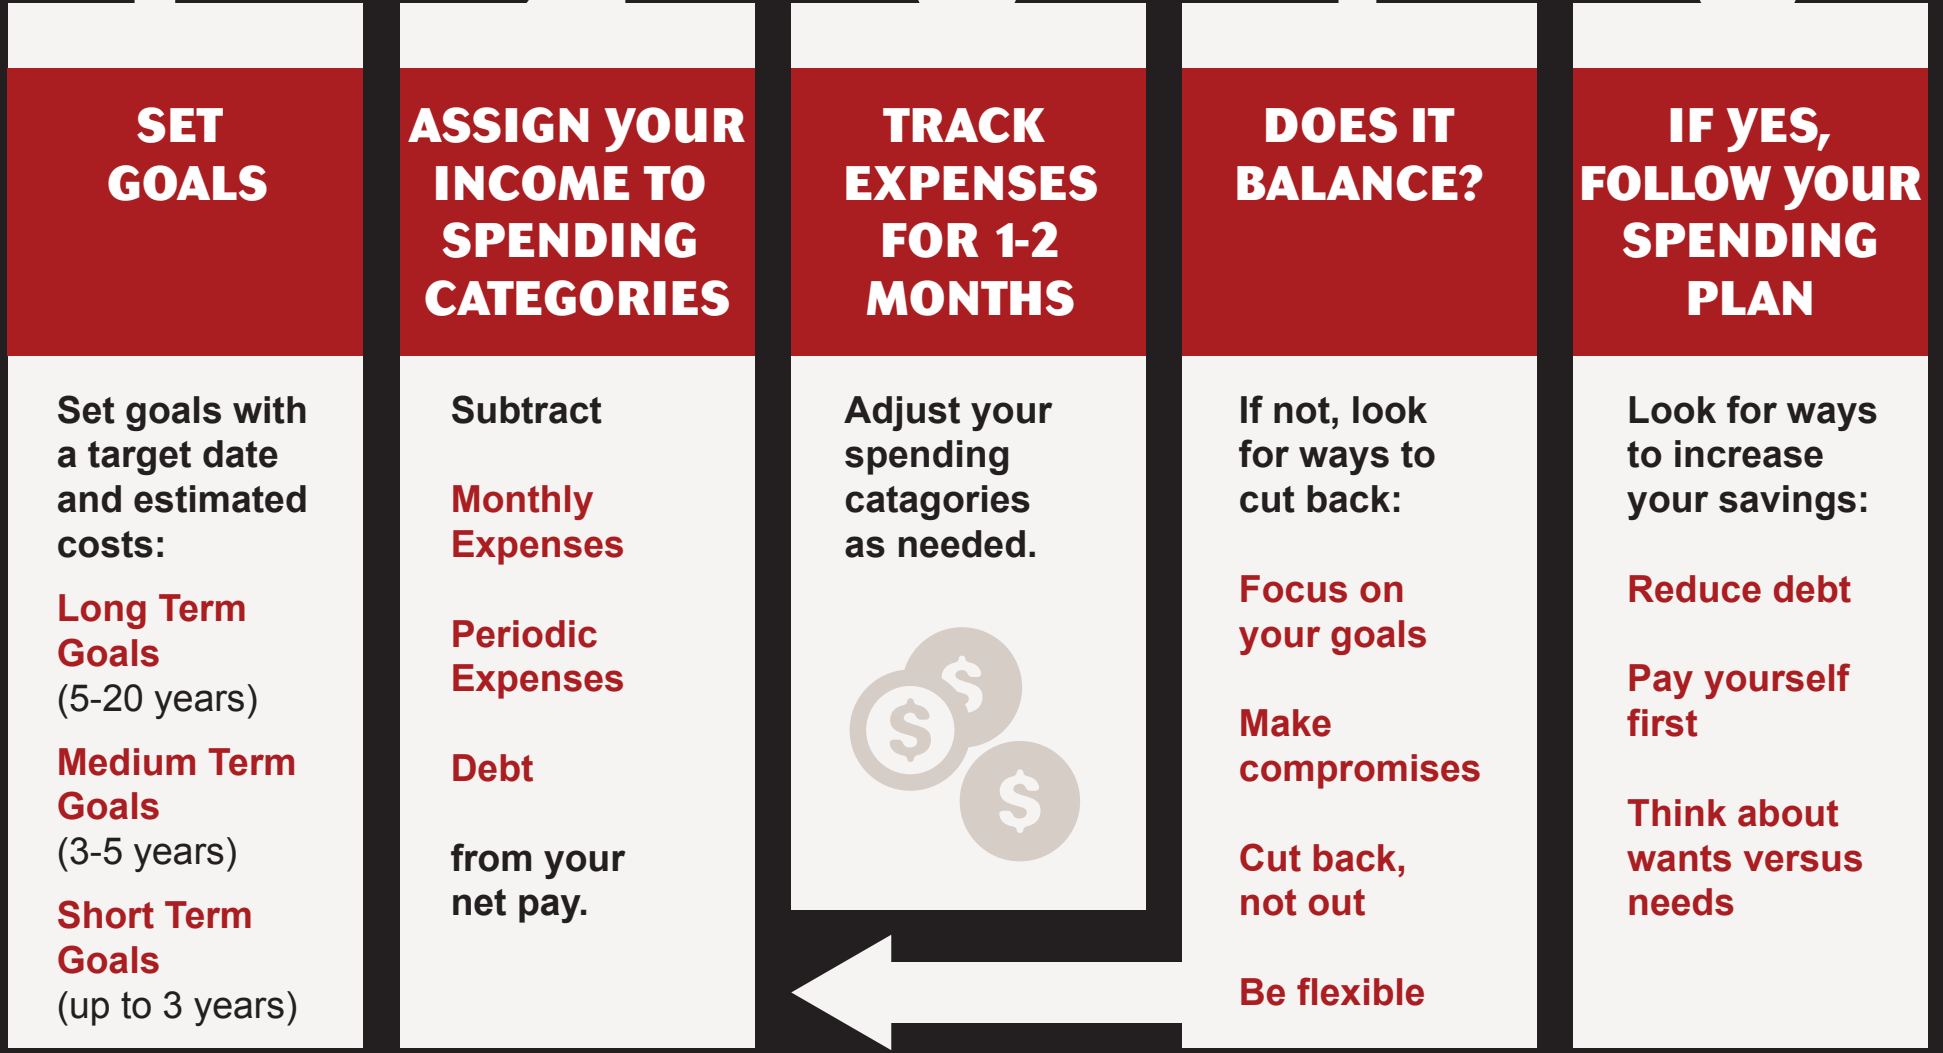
SET GOALS

Set goals with a target date and estimated costs:

Long Term Goals
(5-20 years)

Medium Term Goals
(3-5 years)

Short Term Goals
(up to 3 years)

ASSIGN YOUR INCOME TO SPENDING CATEGORIES

Subtract

Monthly Expenses

Periodic Expenses

Debt

from your net pay.

TRACK EXPENSES FOR 1-2 MONTHS

Adjust your spending catagories as needed.

DOES IT BALANCE?

If not, look for ways to cut back:

Focus on your goals

Make compromises

Cut back, not out

Be flexible

IF YES, FOLLOW YOUR SPENDING PLAN

Look for ways to increase your savings:

Reduce debt

Pay yourself first

Think about wants versus needs